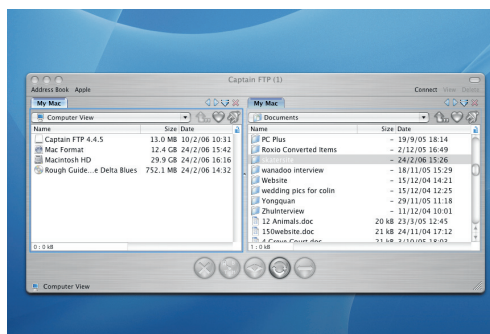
Captain FTP (1)

Address Book Apple

Connect View Delete

My Mac

Computer View

| Name | Size | Date |
|---|---|---|
| Captain FTP 4.4.5 | 13.0 MB | 10/2/06 10:31 |
| Mac Format | 12.4 GB | 24/2/06 15:42 |
| Macintosh HD | 29.9 GB | 24/2/06 16:16 |
| Rough Guide...e Delta Blues | 752.1 MB | 24/2/06 14:32 |

0 : 0 kB

My Mac

Documents

| Name | Size | Date |
|---|---|---|
| PC Plus | – | 19/9/05 18:14 |
| Roxio Converted Items | – | 2/12/05 16:49 |
| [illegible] | – | 24/2/06 15:26 |
| wanadoo interview | – | 18/11/05 15:29 |
| Website | – | 15/12/04 14:21 |
| wedding pics for colin | – | 15/12/04 12:25 |
| Yongquan | – | 29/11/05 11:18 |
| ZhuInterview | – | 11/12/04 10:01 |
| 12 Animals.doc | 20 kB | 23/3/05 12:45 |
| 150website.doc | 24 kB | 24/11/04 17:12 |
| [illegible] | 21 kB | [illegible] |

1 : 0 kB

Computer View